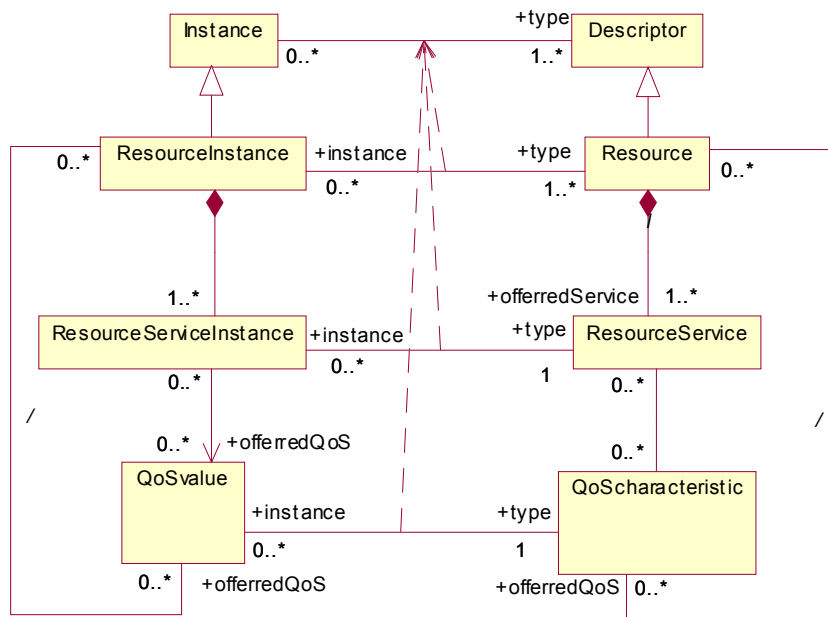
Instance
0..*
+type
1..*
Descriptor

ResourceInstance
0..*
+instance
0..*
+type
1..*
Resource
0..*

1..*
+offerredService
1..*

ResourceServiceInstance
+instance
0..*
+type
1
ResourceService
0..*

/
0..*
0..*
+offerredQoS
0..*
/

QoSvalue
+instance
0..*
+type
1
QoScharacteristic
0..*
+offerredQoS
+offerredQoS
0..*